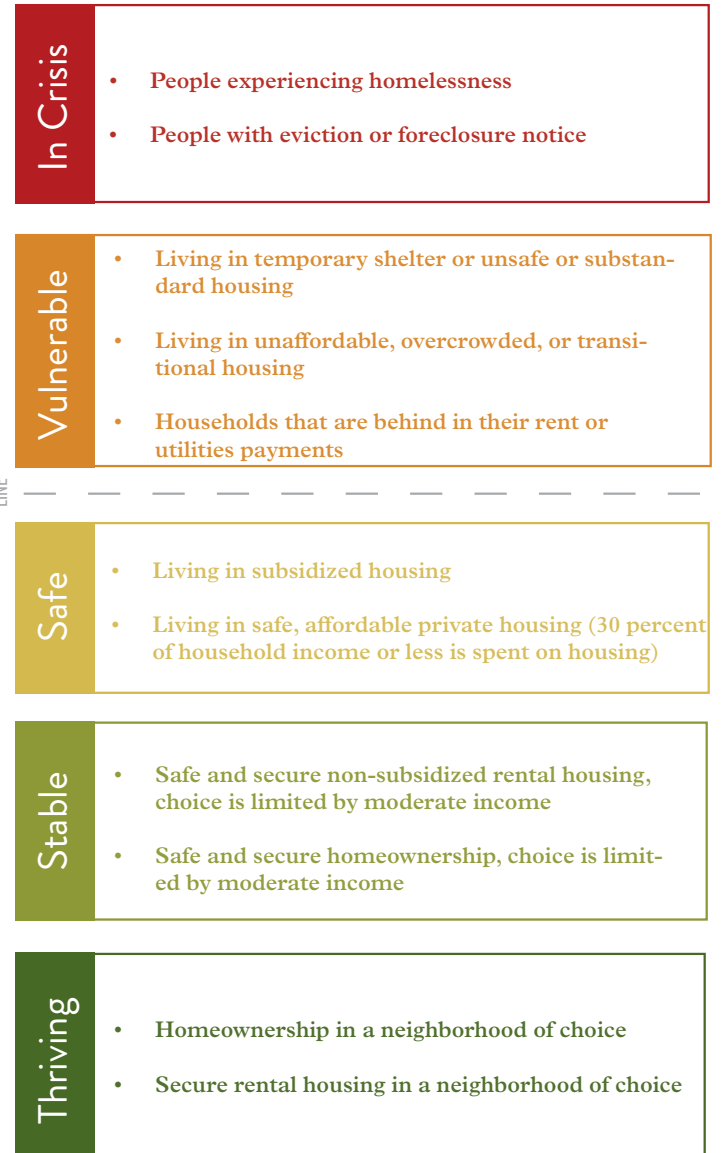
In Crisis

• People experiencing homelessness

• People with eviction or foreclosure notice

Vulnerable

• Living in temporary shelter or unsafe or substandard housing

• Living in unaffordable, overcrowded, or transitional housing

• Households that are behind in their rent or utilities payments

LINE

Safe

• Living in subsidized housing

• Living in safe, affordable private housing (30 percent of household income or less is spent on housing)

Stable

• Safe and secure non-subsidized rental housing, choice is limited by moderate income

• Safe and secure homeownership, choice is limited by moderate income

Thriving

• Homeownership in a neighborhood of choice

• Secure rental housing in a neighborhood of choice